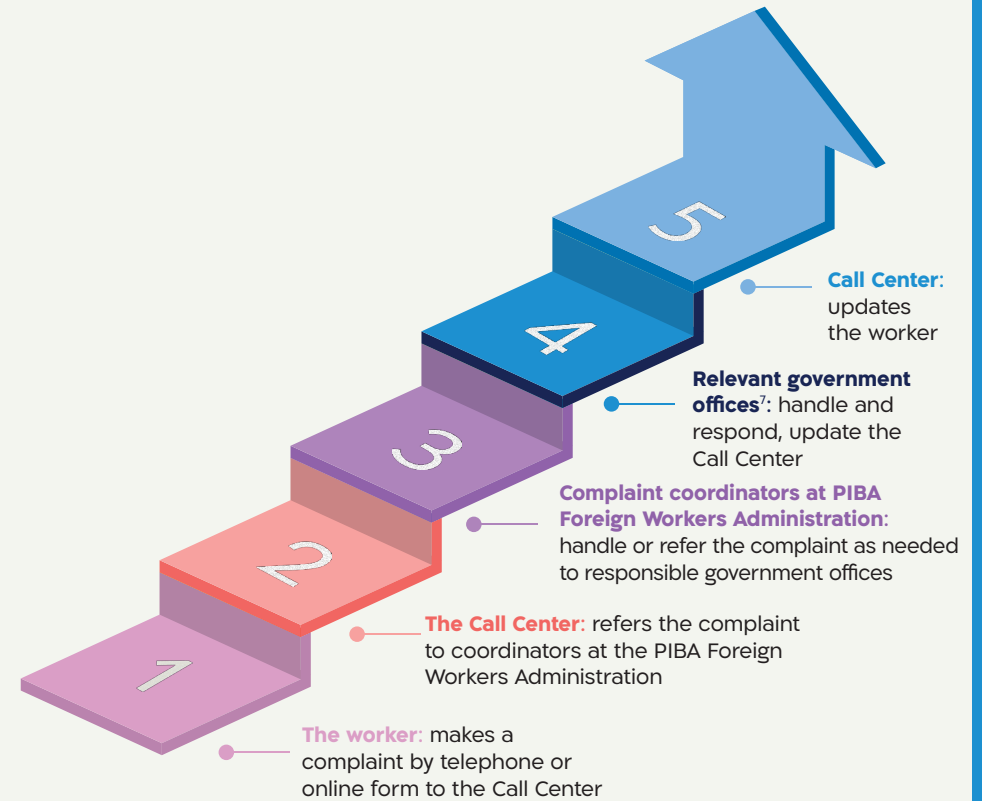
5

Call Center: updates the worker

4

Relevant government offices$^7$: handle and respond, update the Call Center

3

Complaint coordinators at PIBA Foreign Workers Administration: handle or refer the complaint as needed to responsible government offices

2

The Call Center: refers the complaint to coordinators at the PIBA Foreign Workers Administration

1

The worker: makes a complaint by telephone or online form to the Call Center